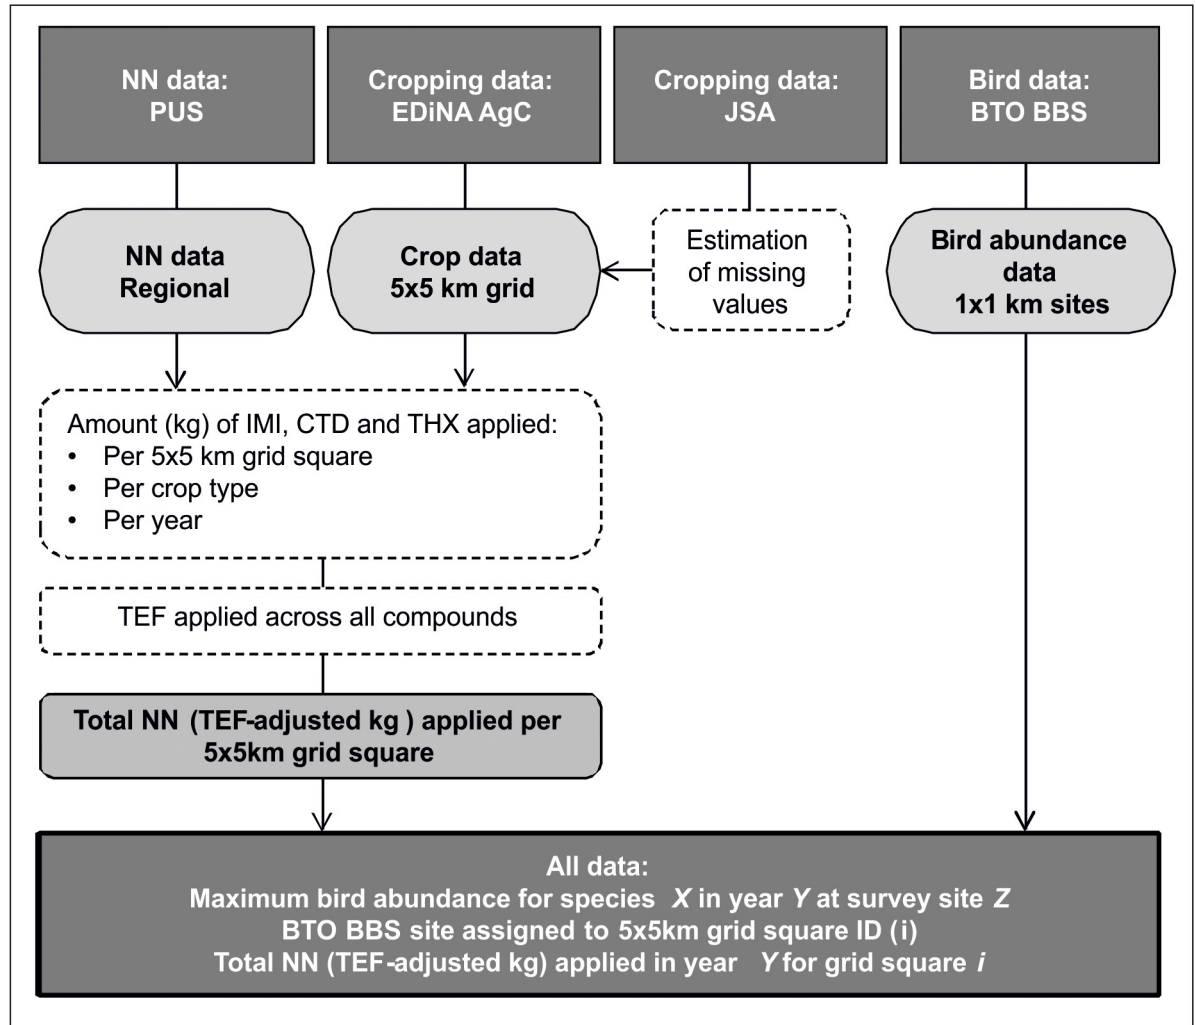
NN data:
PUS

Cropping data:
EDiNA AgC

Cropping data:
JSA

Bird data:
BTO BBS

NN data
Regional

Crop data
5x5 km grid

Estimation of missing values

Bird abundance data
1x1 km sites

Amount (kg) of IMI, CTD and THX applied:
• Per 5x5 km grid square
• Per crop type
• Per year

TEF applied across all compounds

Total NN (TEF-adjusted kg ) applied per 5x5km grid square

All data:
Maximum bird abundance for species *X* in year *Y* at survey site *Z*
BTO BBS site assigned to 5x5km grid square ID (i)
Total NN (TEF-adjusted kg) applied in year *Y* for grid square *i*